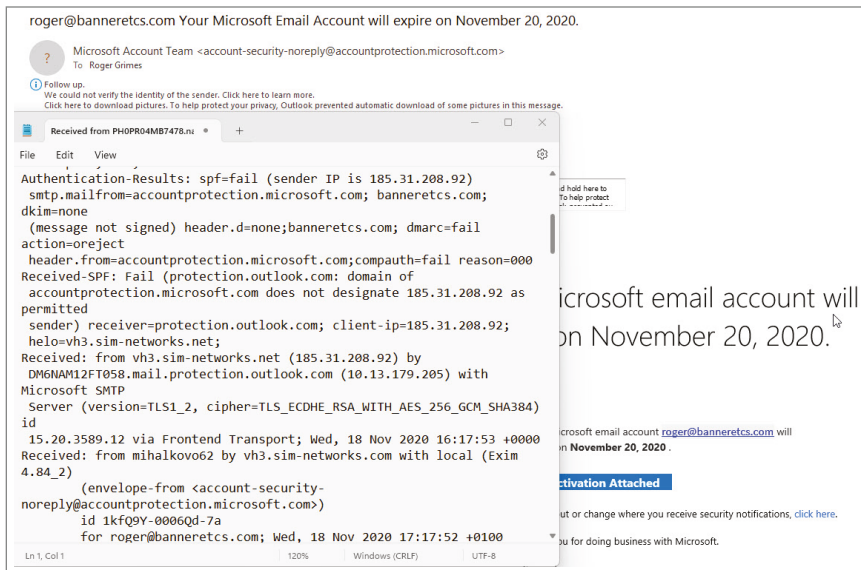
roger@banneretcs.com Your Microsoft Email Account will expire on November 20, 2020.

Microsoft Account Team <account-security-noreply@accountprotection.microsoft.com>
To Roger Grimes

Follow up.
We could not verify the identity of the sender. Click here to learn more.
Click here to download pictures. To help protect your privacy, Outlook prevented automatic download of some pictures in this message.

Received from PH0PR04MB7478.n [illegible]

File Edit View

Authentication-Results: spf=fail (sender IP is 185.31.208.92)
 smtp.mailfrom=accountprotection.microsoft.com; banneretcs.com; dkim=none
 (message not signed) header.d=none;banneretcs.com; dmarc=fail action=oreject
 header.from=accountprotection.microsoft.com;compauth=fail reason=000
Received-SPF: Fail (protection.outlook.com: domain of
 accountprotection.microsoft.com does not designate 185.31.208.92 as permitted
 sender) receiver=protection.outlook.com; client-ip=185.31.208.92;
 helo=vh3.sim-networks.net;
Received: from vh3.sim-networks.net (185.31.208.92) by
 DM6NAM12FT058.mail.protection.outlook.com (10.13.179.205) with Microsoft SMTP
 Server (version=TLS1_2, cipher=TLS_ECDHE_RSA_WITH_AES_256_GCM_SHA384) id
 15.20.3589.12 via Frontend Transport; Wed, 18 Nov 2020 16:17:53 +0000
Received: from mihalkovo62 by vh3.sim-networks.com with local (Exim 4.84_2)
	(envelope-from <account-security-noreply@accountprotection.microsoft.com>)
	id 1kfQ9Y-0006Qd-7a
	for roger@banneretcs.com; Wed, 18 Nov 2020 17:17:52 +0100

Ln 1, Col 1 120% Windows (CRLF) UTF-8

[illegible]d hold here to
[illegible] To help protect
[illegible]

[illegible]icrosoft email account will
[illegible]on November 20, 2020.

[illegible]icrosoft email account roger@banneretcs.com will
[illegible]n November 20, 2020 .

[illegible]ctivation Attached

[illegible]ut or change where you receive security notifications, click here.

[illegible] you for doing business with Microsoft.